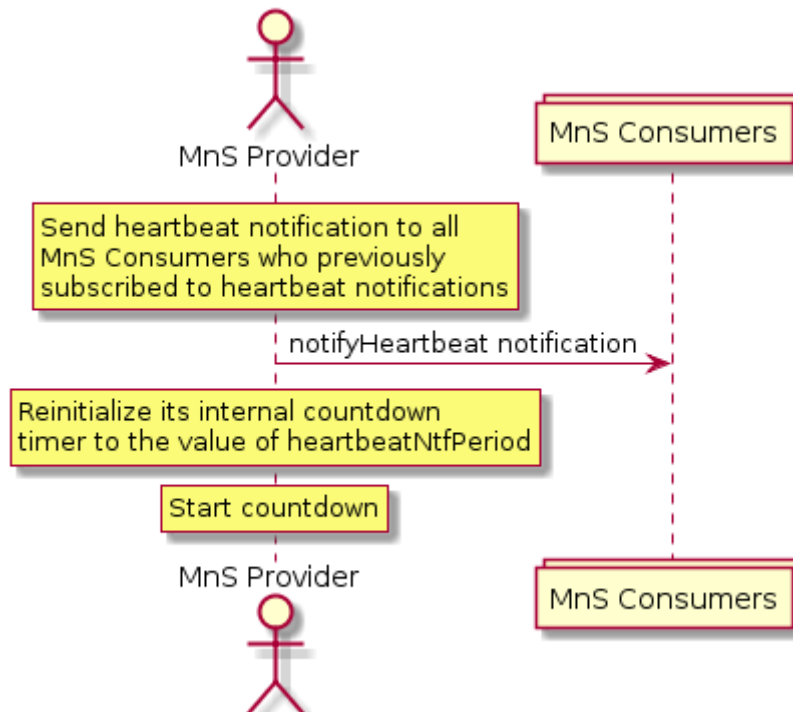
MnS Provider

MnS Consumers

Send heartbeat notification to all MnS Consumers who previously subscribed to heartbeat notifications

notifyHeartbeat notification

Reinitialize its internal countdown timer to the value of heartbeatNtfPeriod

Start countdown

MnS Provider

MnS Consumers